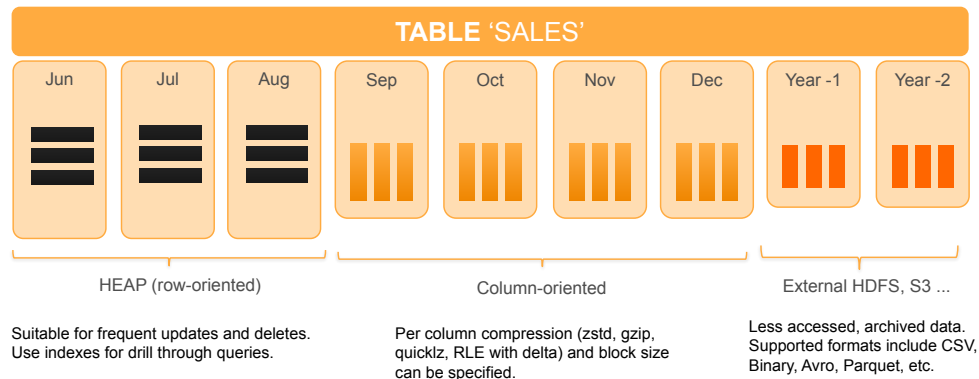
TABLE 'SALES'

Jun

Jul

Aug

Sep

Oct

Nov

Dec

Year -1

Year -2

HEAP (row-oriented)

Column-oriented

External HDFS, S3 ...

Suitable for frequent updates and deletes. Use indexes for drill through queries.

Per column compression (zstd, gzip, quicklz, RLE with delta) and block size can be specified.

Less accessed, archived data. Supported formats include CSV, Binary, Avro, Parquet, etc.